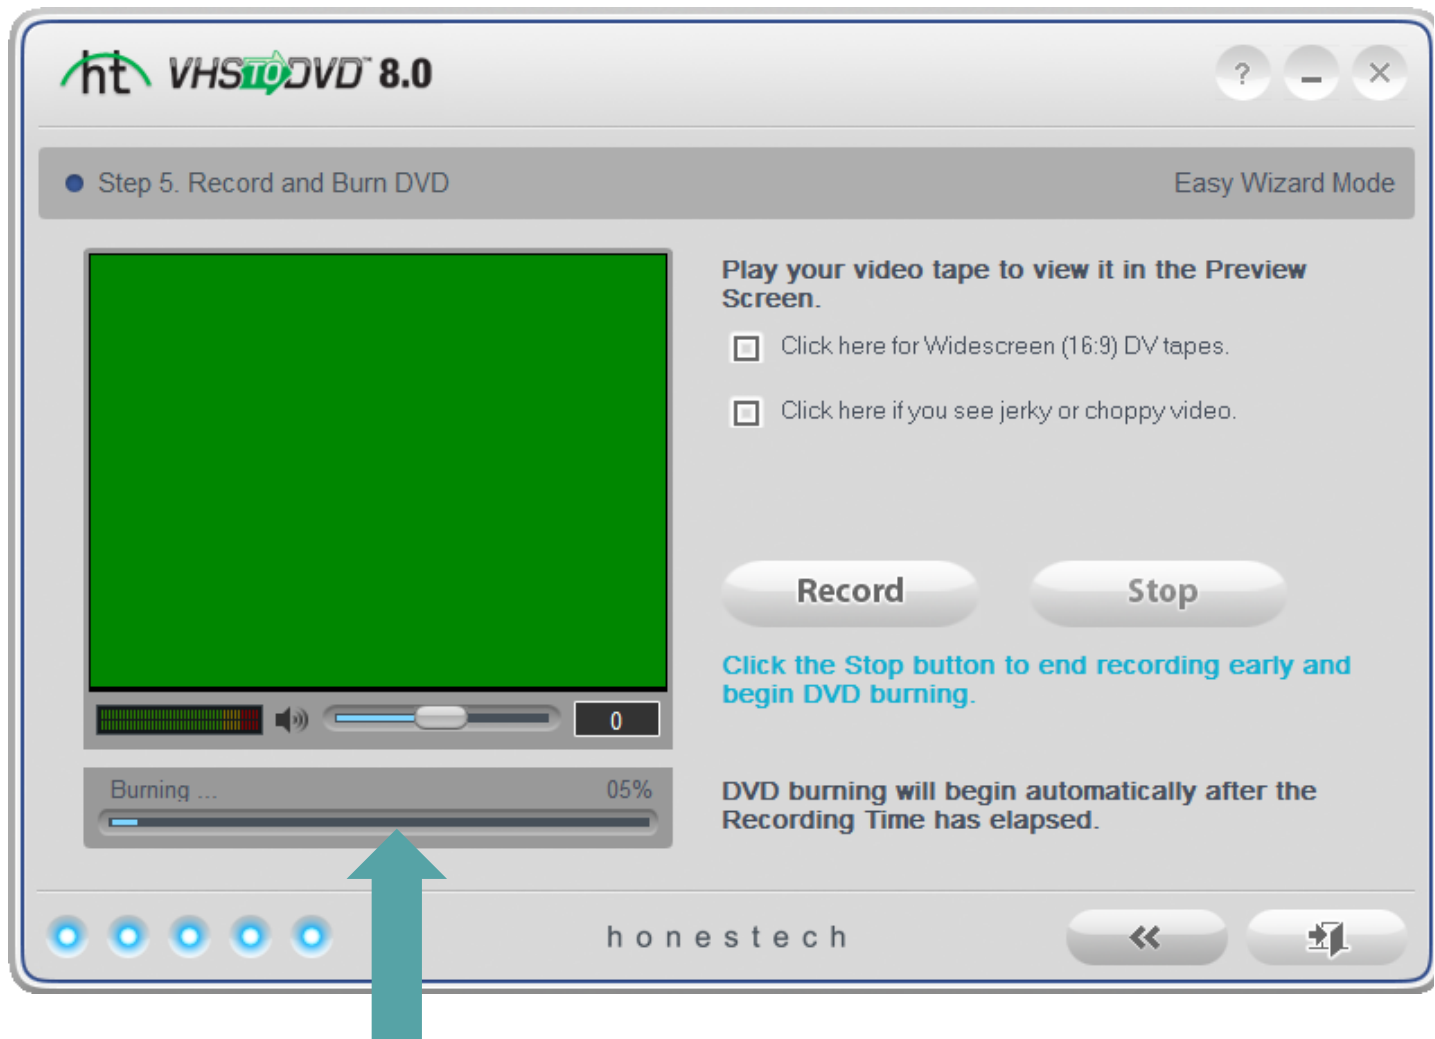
ht VHS TO DVD™ 8.0

?

Step 5. Record and Burn DVD

Easy Wizard Mode

Play your video tape to view it in the Preview Screen.

Click here for Widescreen (16:9) DV tapes.

Click here if you see jerky or choppy video.

0

Record

Stop

Click the Stop button to end recording early and begin DVD burning.

Burning ...

05%

DVD burning will begin automatically after the Recording Time has elapsed.

honestech

«